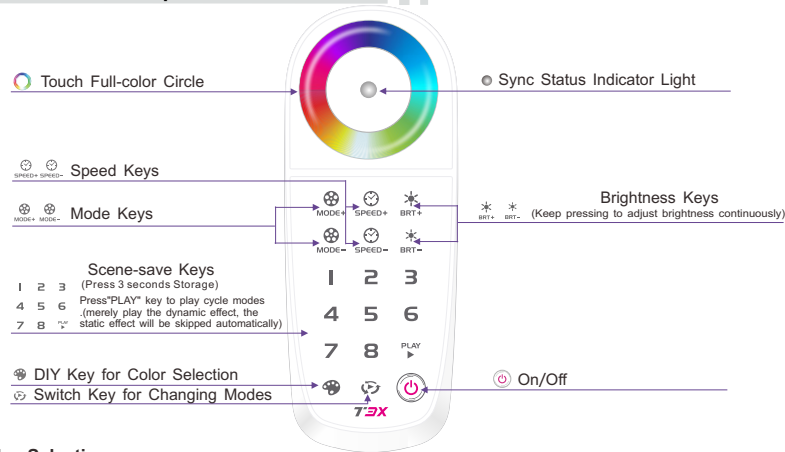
Touch Full-color Circle

Sync Status Indicator Light

SPEED+ SPEED- Speed Keys

MODE+ MODE- Mode Keys

MODE+ SPEED+ BRT+

MODE- SPEED- BRT-

Brightness Keys

BRT+ BRT- (Keep pressing to adjust brightness continuously)

Scene-save Keys

(Press 3 seconds Storage)

1 2 3

4 5 6

7 8 PLAY

Press"PLAY" key to play cycle modes .(merely play the dynamic effect, the static effect will be skipped automatically)

1 2 3

4 5 6

7 8 PLAY

DIY Key for Color Selection

Switch Key for Changing Modes

On/Off

T3X

Selection